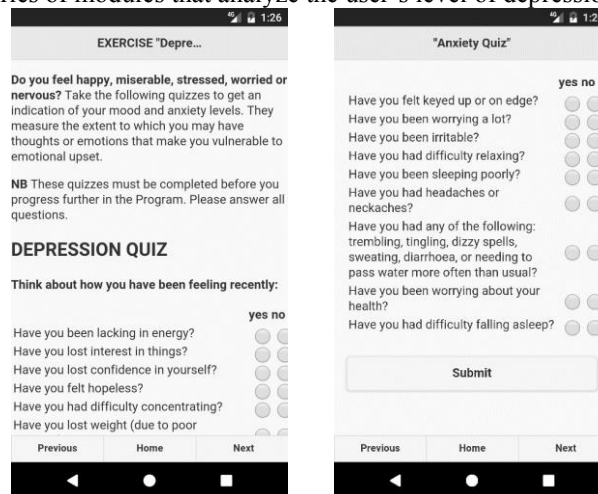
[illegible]es of modules that analyze the user's level of depressi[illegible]

1:26

EXERCISE "Depre...

**Do you feel happy, miserable, stressed, worried or nervous?** Take the following quizzes to get an indication of your mood and anxiety levels. They measure the extent to which you may have thoughts or emotions that make you vulnerable to emotional upset.

**NB** These quizzes must be completed before you progress further in the Program. Please answer all questions.

**DEPRESSION QUIZ**

**Think about how you have been feeling recently:**

yes no

Have you been lacking in energy?

Have you lost interest in things?

Have you lost confidence in yourself?

Have you felt hopeless?

Have you had difficulty concentrating?

Have you lost weight (due to poor

Previous Home Next

1:2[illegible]

"Anxiety Quiz"

yes no

Have you felt keyed up or on edge?

Have you been worrying a lot?

Have you been irritable?

Have you had difficulty relaxing?

Have you been sleeping poorly?

Have you had headaches or neckaches?

Have you had any of the following: trembling, tingling, dizzy spells, sweating, diarrhoea, or needing to pass water more often than usual?

Have you been worrying about your health?

Have you had difficulty falling asleep?

Submit

Previous Home Next